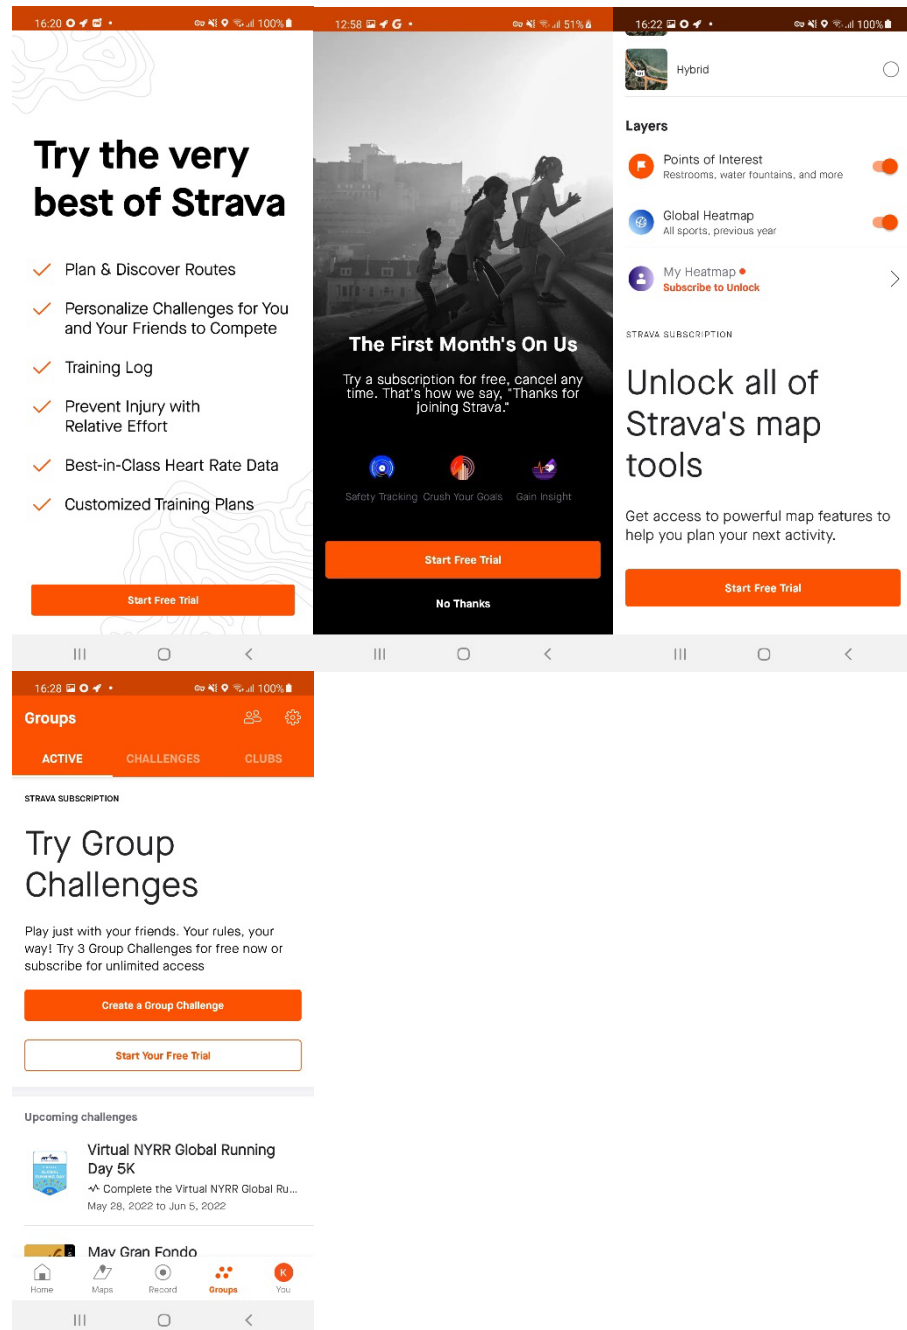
16:20 100%

Try the very best of Strava

Plan & Discover Routes

Personalize Challenges for You and Your Friends to Compete

Training Log

Prevent Injury with Relative Effort

Best-in-Class Heart Rate Data

Customized Training Plans

Start Free Trial

12:58 51%

The First Month's On Us

Try a subscription for free, cancel any time. That's how we say, "Thanks for joining Strava."

Safety Tracking Crush Your Goals Gain Insight

Start Free Trial

No Thanks

16:22 100%

Hybrid

Layers

Points of Interest
Restrooms, water fountains, and more

Global Heatmap
All sports, previous year

My Heatmap
Subscribe to Unlock

STRAVA SUBSCRIPTION

Unlock all of Strava's map tools

Get access to powerful map features to help you plan your next activity.

Start Free Trial

16:28 100%

Groups

ACTIVE CHALLENGES CLUBS

STRAVA SUBSCRIPTION

Try Group Challenges

Play just with your friends. Your rules, your way! Try 3 Group Challenges for free now or subscribe for unlimited access

Create a Group Challenge

Start Your Free Trial

Upcoming challenges

Virtual NYRR Global Running Day 5K
Complete the Virtual NYRR Global Ru...
May 28, 2022 to Jun 5, 2022

May Gran Fondo

Home Maps Record Groups You